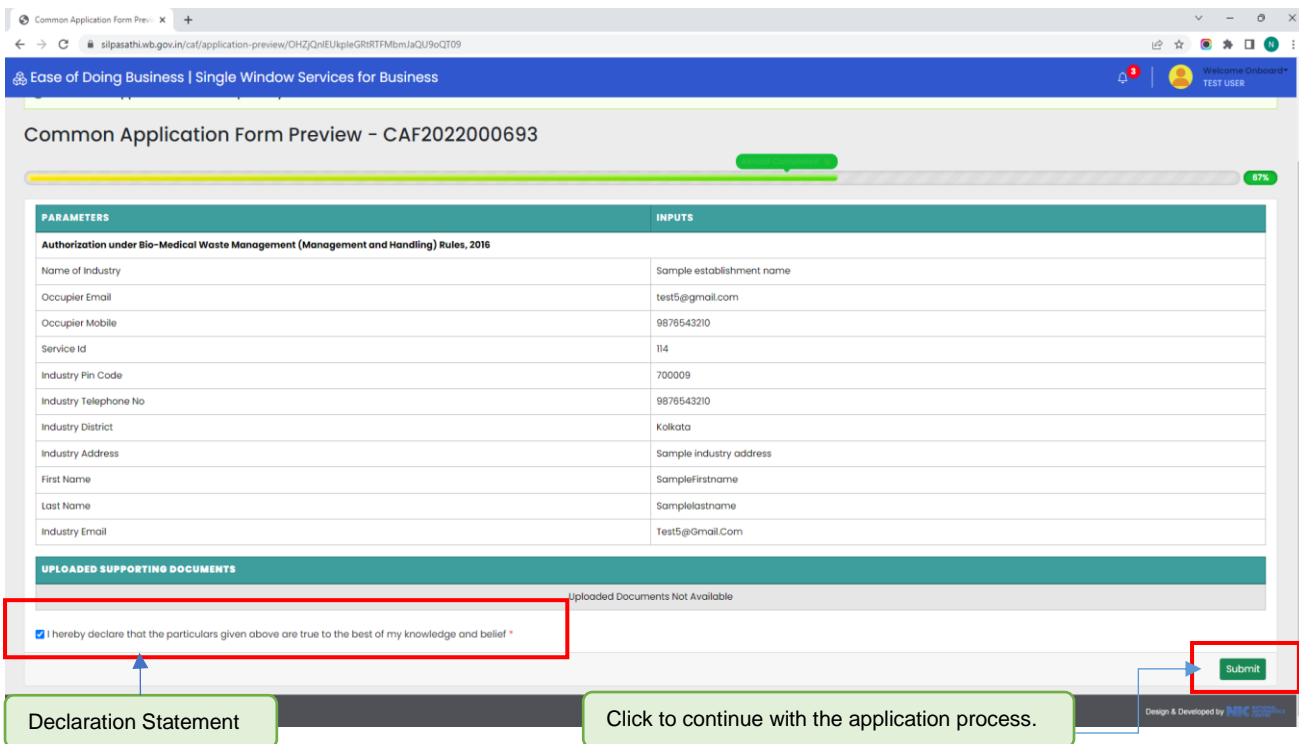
Common Application Form Previ ×
silpasathi.wb.gov.in/caf/application-preview/OHZjQnlEUkpleGRtRTFMbmJaQU9oQT09

Ease of Doing Business | Single Window Services for Business
3
Welcome Onboard
TEST USER

Common Application Form Preview - CAF2022000693

Almost Completed
67%

| PARAMETERS | INPUTS |
|---|---|
| Authorization under Bio-Medical Waste Management (Management and Handling) Rules, 2016 | |
| Name of Industry | Sample establishment name |
| Occupier Email | test5@gmail.com |
| Occupier Mobile | 9876543210 |
| Service Id | 114 |
| Industry Pin Code | 700009 |
| Industry Telephone No | 9876543210 |
| Industry District | Kolkata |
| Industry Address | Sample industry address |
| First Name | SampleFirstname |
| Last Name | Samplelastname |
| Industry Email | Test5@Gmail.Com |

UPLOADED SUPPORTING DOCUMENTS

Uploaded Documents Not Available

I hereby declare that the particulars given above are true to the best of my knowledge and belief *

Submit

Declaration Statement

Click to continue with the application process.

Design & Developed by NIC